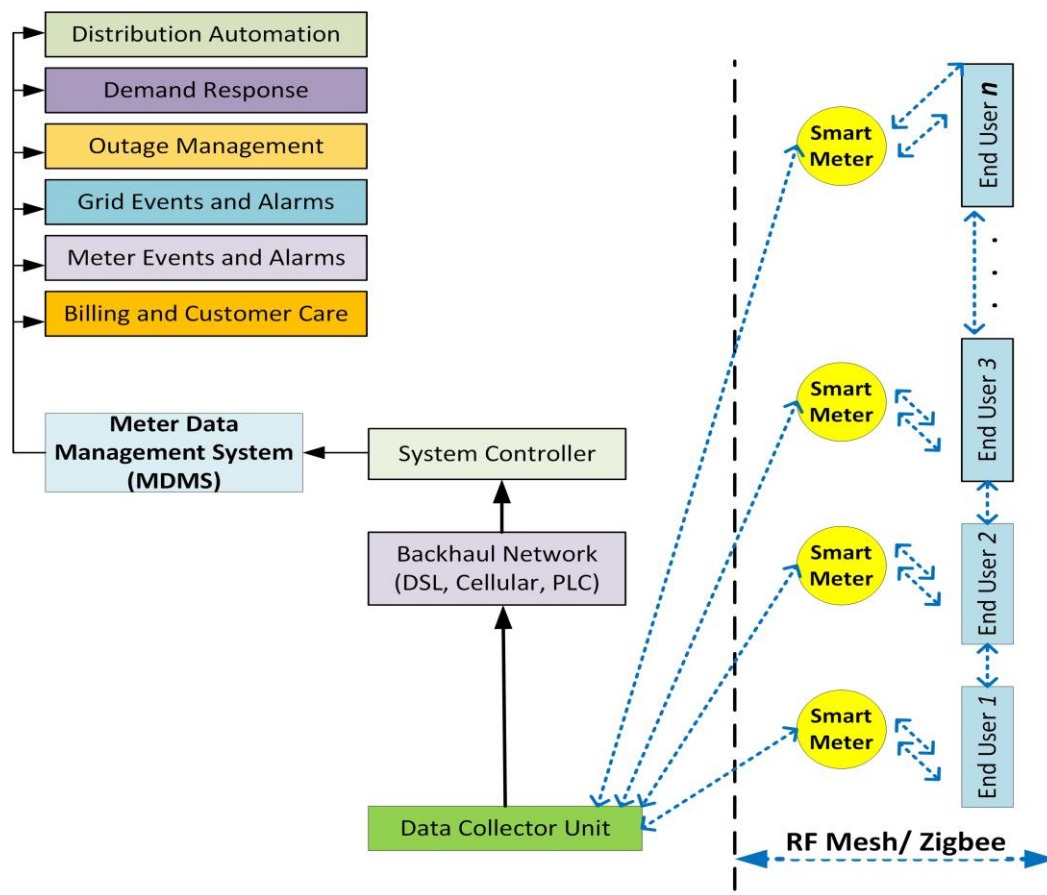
Distribution Automation

Demand Response

Outage Management

Grid Events and Alarms

Meter Events and Alarms

Billing and Customer Care

Meter Data Management System (MDMS)

System Controller

Backhaul Network (DSL, Cellular, PLC)

Data Collector Unit

Smart Meter

End User *n*

Smart Meter

End User 3

Smart Meter

End User 2

Smart Meter

End User *1*

RF Mesh/ Zigbee